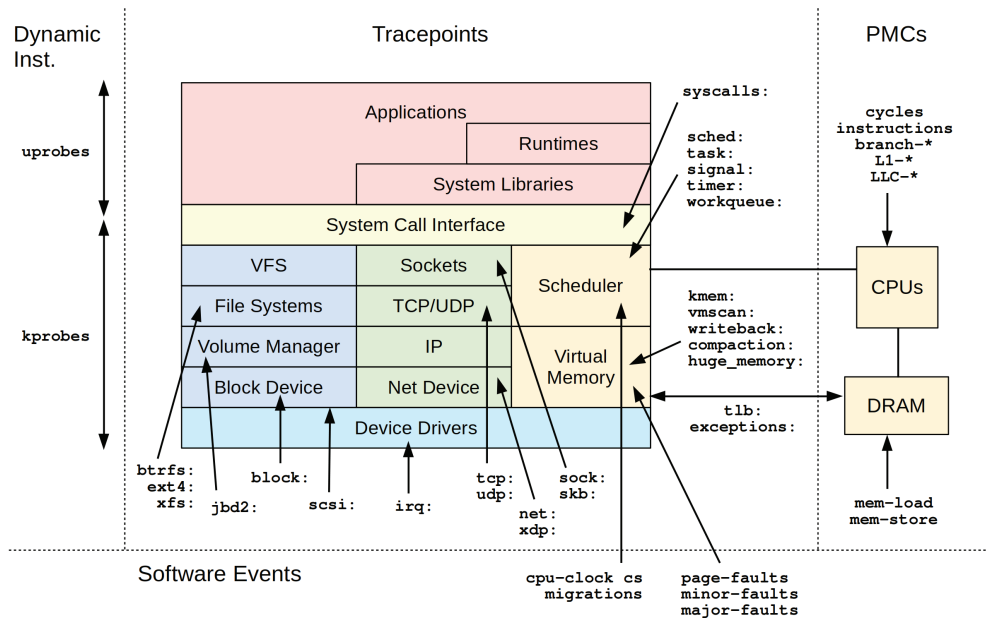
Dynamic Inst.

Tracepoints

PMCs

uprobes

kprobes

Applications

Runtimes

System Libraries

System Call Interface

VFS

Sockets

Scheduler

File Systems

TCP/UDP

Volume Manager

IP

Virtual Memory

Block Device

Net Device

Device Drivers

syscalls:

sched:
task:
signal:
timer:
workqueue:

cycles
instructions
branch-*
L1-*
LLC-*

CPUs

kmem:
vmscan:
writeback:
compaction:
huge_memory:

DRAM

tlb:
exceptions:

mem-load
mem-store

btrfs:
ext4:
xfs:

jbd2:

block:

scsi:

irq:

tcp:
udp:

net:
xdp:

sock:
skb:

Software Events

cpu-clock cs
migrations

page-faults
minor-faults
major-faults